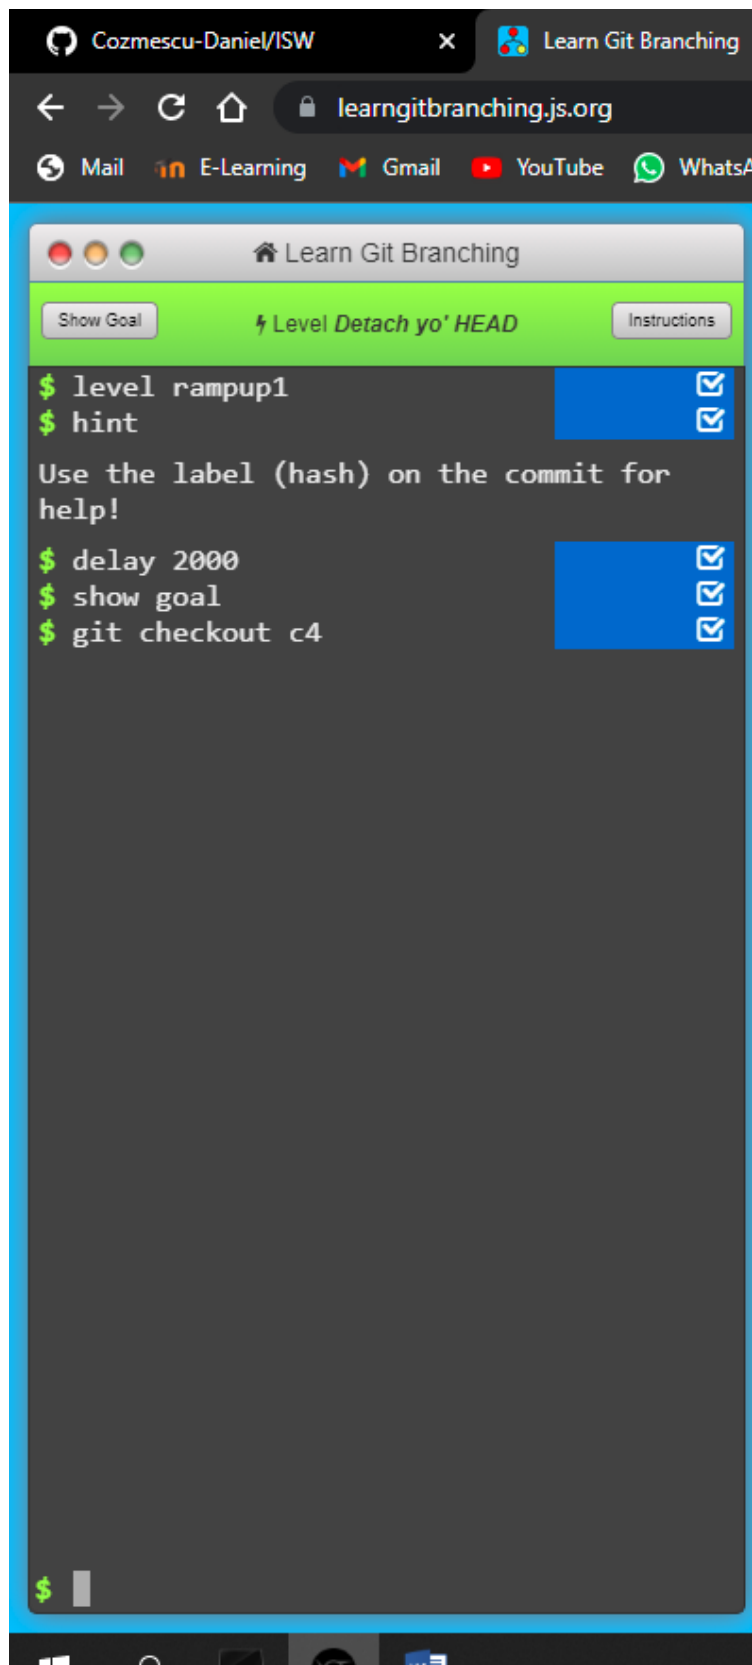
Cozmescu-Daniel/ISW ×
Learn Git Branching

learngitbranching.js.org

Mail E-Learning Gmail YouTube WhatsA

Learn Git Branching

Show Goal
Level Detach yo' HEAD
Instructions

$ level rampup1
$ hint

Use the label (hash) on the commit for help!

$ delay 2000
$ show goal
$ git checkout c4

$